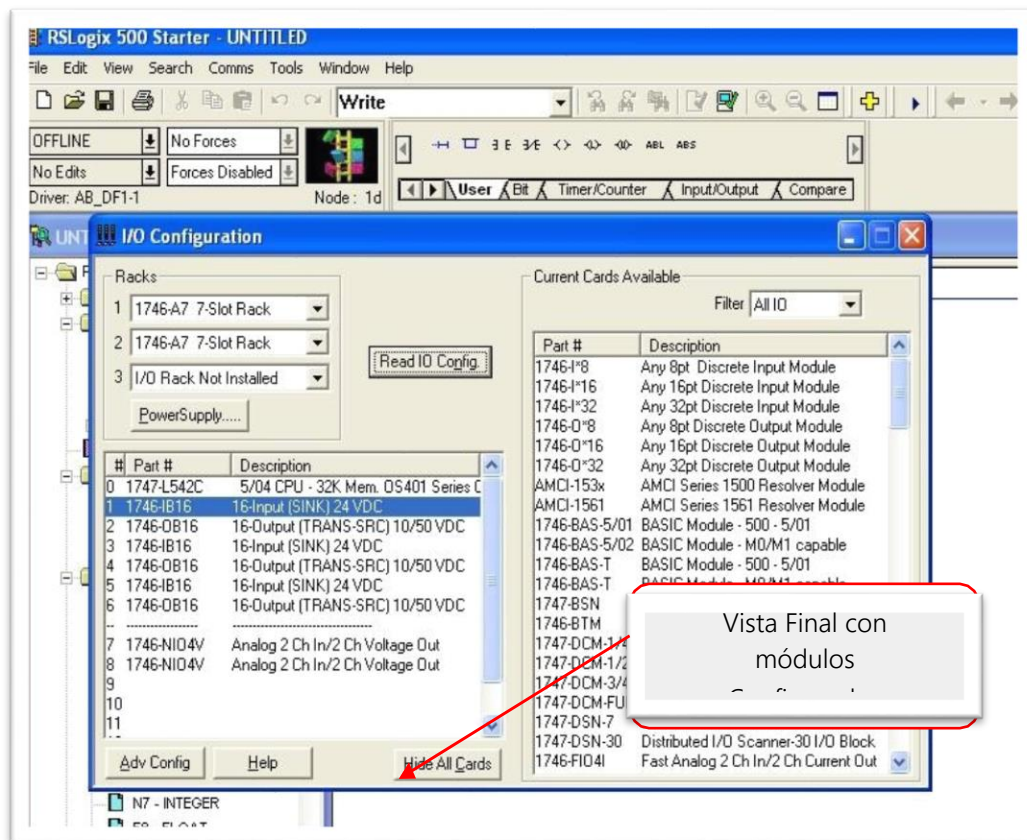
RSLogix 500 Starter - UNTITLED
File Edit View Search Comms Tools Window Help
Write
OFFLINE No Forces
No Edits Forces Disabled
Driver: AB_DF1-1 Node : 1d
ABL ABS
User Bit Timer/Counter Input/Output Compare
UNT
I/O Configuration
Racks
1 1746-A7 7-Slot Rack
2 1746-A7 7-Slot Rack
3 I/O Rack Not Installed
Read IO Config.
PowerSupply.....

| # | Part # | Description |
|---|---|---|
| 0 | 1747-L542C | 5/04 CPU - 32K Mem. OS401 Series C |
| 1 | 1746-IB16 | 16-Input (SINK) 24 VDC |
| 2 | 1746-OB16 | 16-Output (TRANS-SRC) 10/50 VDC |
| 3 | 1746-IB16 | 16-Input (SINK) 24 VDC |
| 4 | 1746-OB16 | 16-Output (TRANS-SRC) 10/50 VDC |
| 5 | 1746-IB16 | 16-Input (SINK) 24 VDC |
| 6 | 1746-OB16 | 16-Output (TRANS-SRC) 10/50 VDC |
| -- | ---------------- | ---------------------------------------- |
| 7 | 1746-NIO4V | Analog 2 Ch In/2 Ch Voltage Out |
| 8 | 1746-NIO4V | Analog 2 Ch In/2 Ch Voltage Out |
| 9 | | |
| 10 | | |
| 11 | | |

Adv Config Help Hide All Cards

Current Cards Available
Filter All IO

| Part # | Description |
|---|---|
| 1746-I*8 | Any 8pt Discrete Input Module |
| 1746-I*16 | Any 16pt Discrete Input Module |
| 1746-I*32 | Any 32pt Discrete Input Module |
| 1746-O*8 | Any 8pt Discrete Output Module |
| 1746-O*16 | Any 16pt Discrete Output Module |
| 1746-O*32 | Any 32pt Discrete Output Module |
| AMCI-153x | AMCI Series 1500 Resolver Module |
| AMCI-1561 | AMCI Series 1561 Resolver Module |
| 1746-BAS-5/01 | BASIC Module - 500 - 5/01 |
| 1746-BAS-5/02 | BASIC Module - M0/M1 capable |
| 1746-BAS-T | BASIC Module - 500 - 5/01 |
| 1746-BAS-T | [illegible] |
| 1747-BSN | |
| 1746-BTM | |
| 1747-DCM-1/4 | |
| 1747-DCM-1/2 | |
| 1747-DCM-3/4 | |
| 1747-DCM-FU | |
| 1747-DSN-7 | |
| 1747-DSN-30 | Distributed I/O Scanner-30 I/O Block |
| 1746-FIO4I | Fast Analog 2 Ch In/2 Ch Current Out |

Vista Final con módulos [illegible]

N7 - INTEGER
F8 - FLOAT